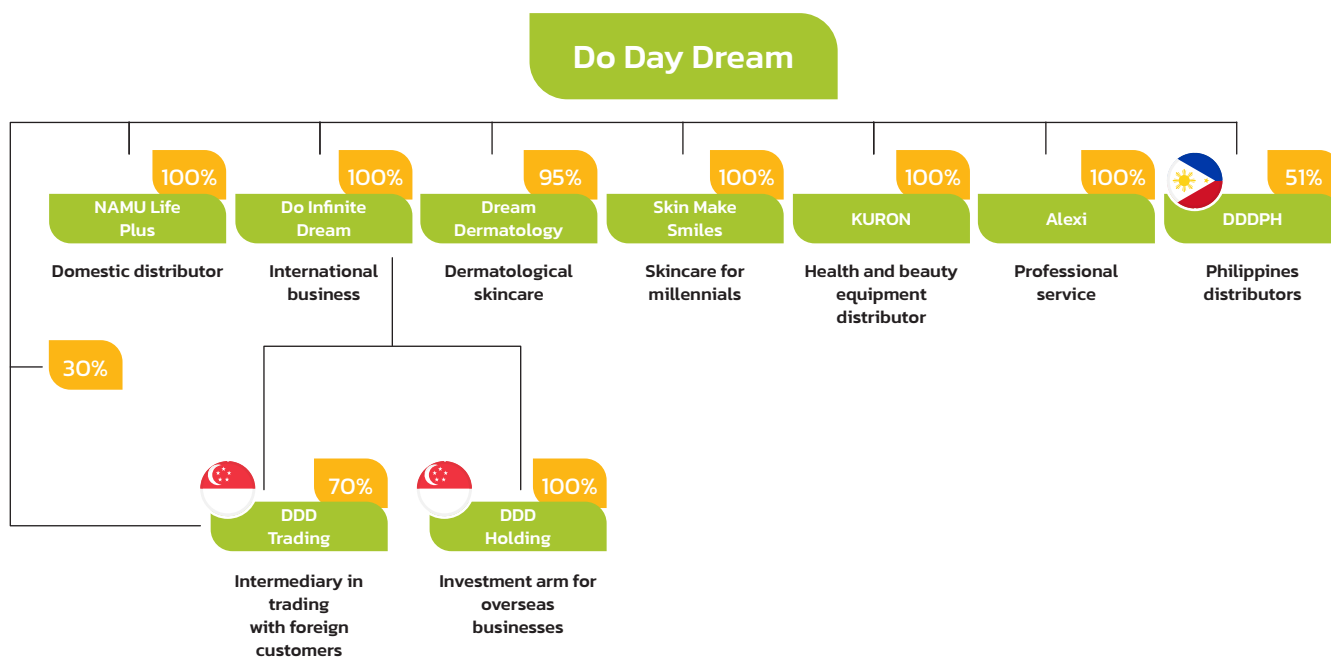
Do Day Dream

100%
NAMU Life Plus
Domestic distributor

100%
Do Infinite Dream
International business

95%
Dream Dermatology
Dermatological skincare

100%
Skin Make Smiles
Skincare for millennials

100%
KURON
Health and beauty equipment distributor

100%
Alexi
Professional service

51%
DDDPH
Philippines distributors

30%

70%
DDD Trading
Intermediary in trading with foreign customers

100%
DDD Holding
Investment arm for overseas businesses